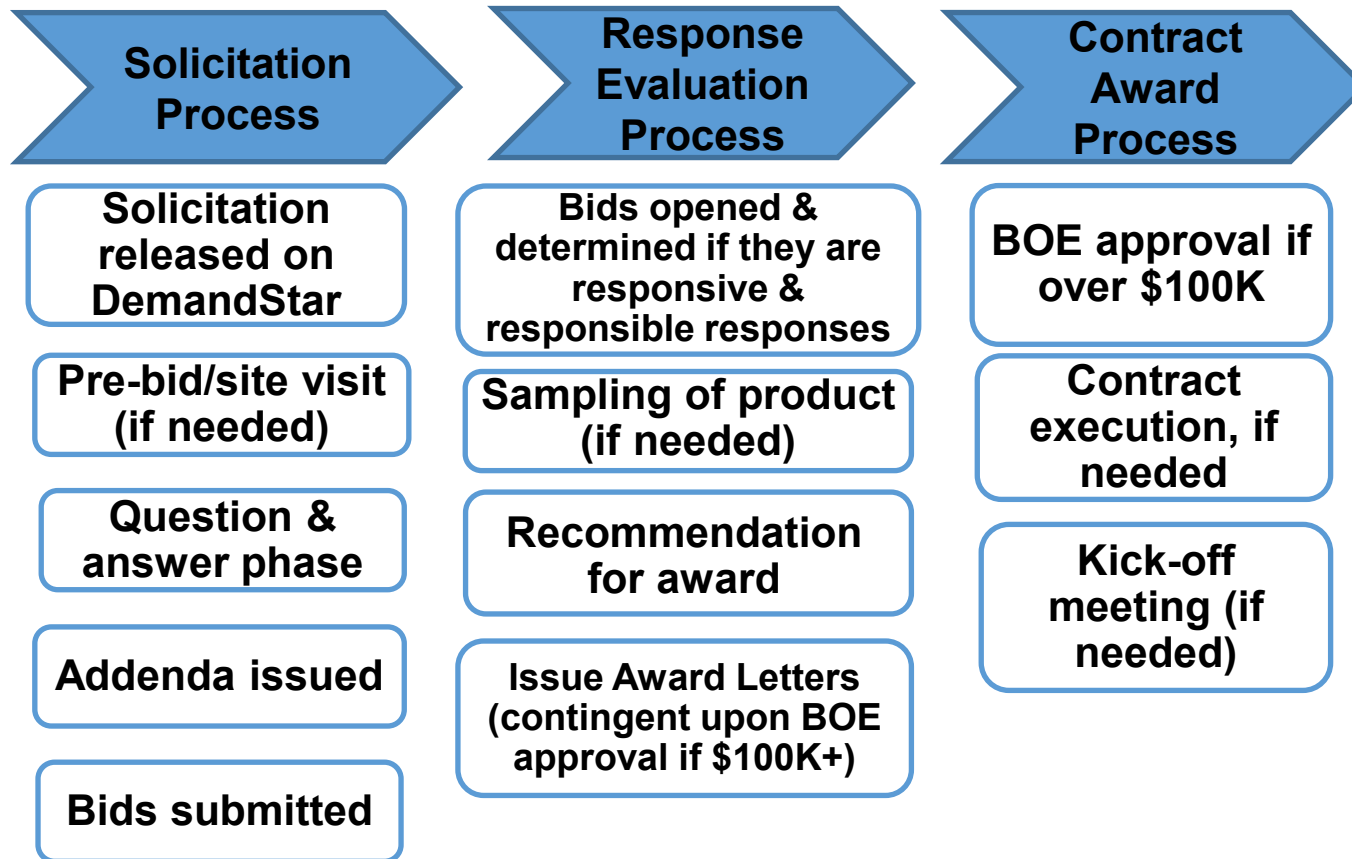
Solicitation Process

Solicitation released on DemandStar

Pre-bid/site visit (if needed)

Question & answer phase

Addenda issued

Bids submitted

Response Evaluation Process

Bids opened & determined if they are responsive & responsible responses

Sampling of product (if needed)

Recommendation for award

Issue Award Letters (contingent upon BOE approval if \$100K+)

Contract Award Process

BOE approval if over \$100K

Contract execution, if needed

Kick-off meeting (if needed)